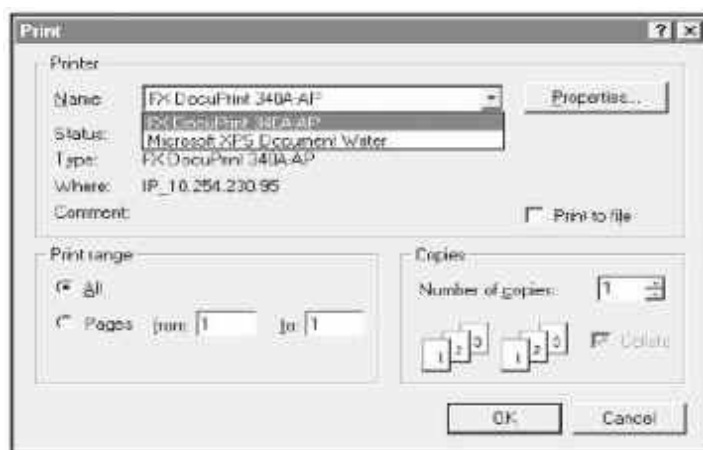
Print

?

Printer

Name: FX DocuPrint 340A-AP

Properties...

FX DocuPrint 340A-AP

Microsoft XPS Document Writer

Status:

Type: FX DocuPrint 340A-AP

Where: IP_10.254.230.95

Comment:

Print to file

Print range

All

Pages from: 1 to: 1

Copies

Number of copies: 1

1 2 3 1 2 3

Collate

OK

Cancel